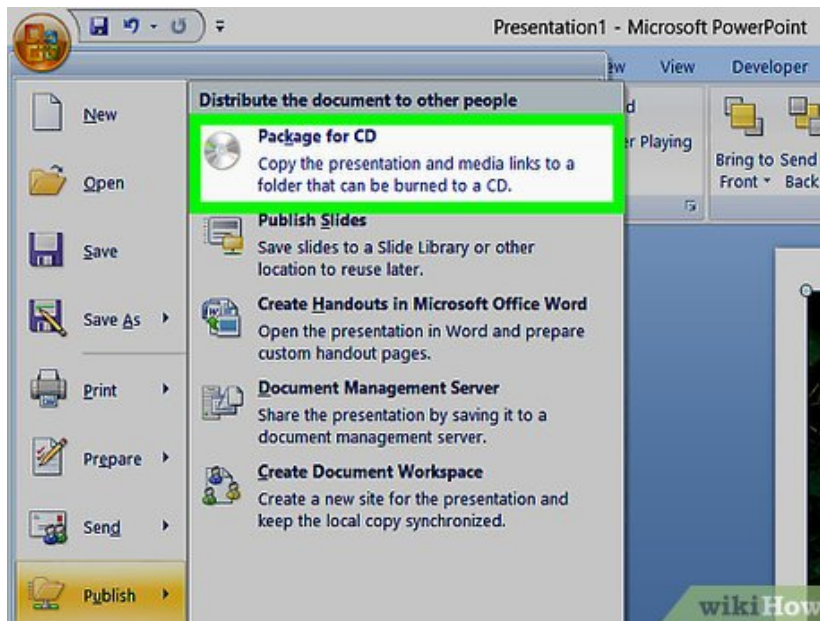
Presentation1 - Microsoft PowerPoint

ew View Developer

New

Open

Save

Save As

Print

Prepare

Send

Publish

Distribute the document to other people

Package for CD
Copy the presentation and media links to a folder that can be burned to a CD.

Publish Slides
Save slides to a Slide Library or other location to reuse later.

Create Handouts in Microsoft Office Word
Open the presentation in Word and prepare custom handout pages.

Document Management Server
Share the presentation by saving it to a document management server.

Create Document Workspace
Create a new site for the presentation and keep the local copy synchronized.

d
r Playing

Bring to Front
Send Back

wikiHow